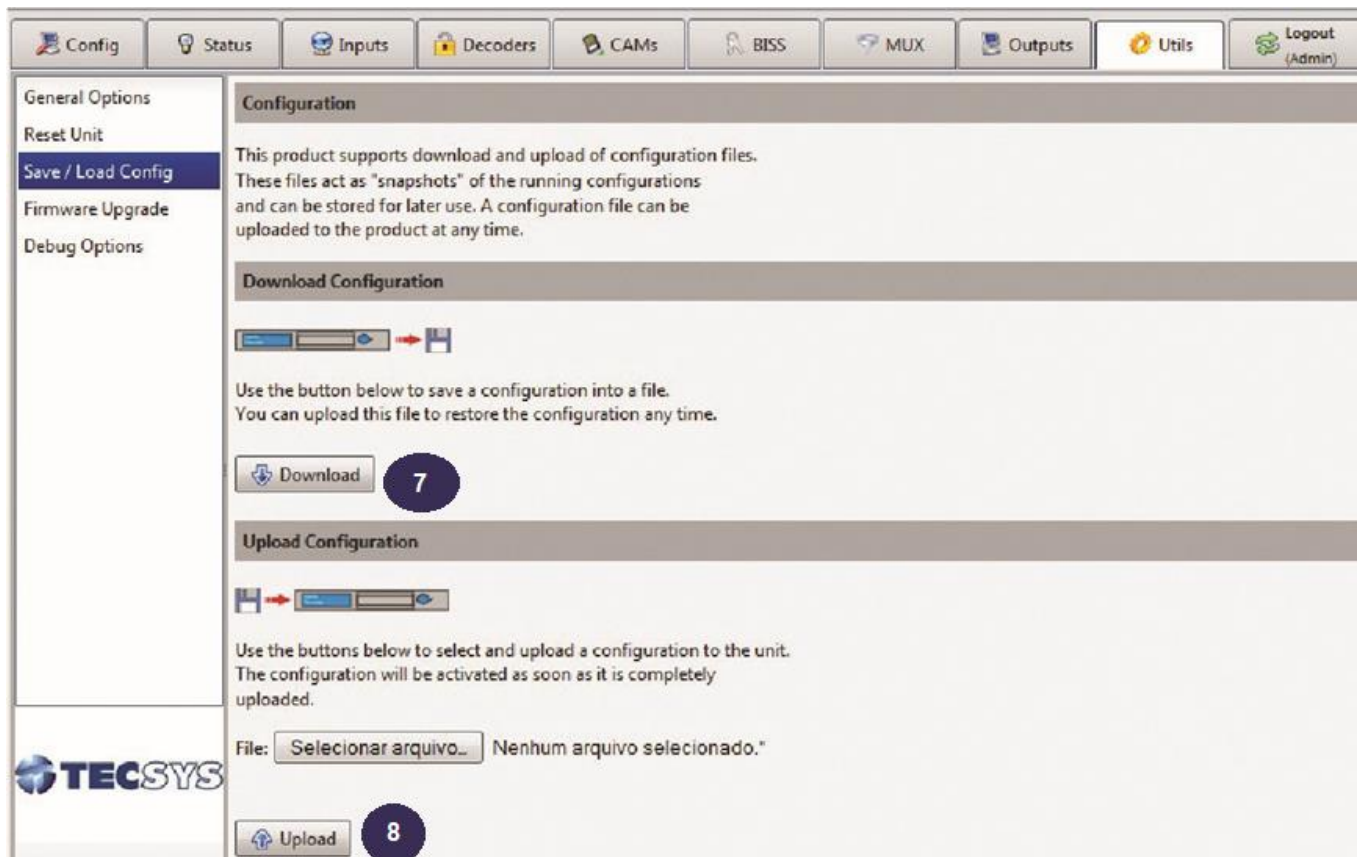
Config | Status | Inputs | Decoders | CAMs | BISS | MUX | Outputs | Utils | Logout (Admin)

General Options
Reset Unit
Save / Load Config
Firmware Upgrade
Debug Options

TECSYS

Configuration

This product supports download and upload of configuration files. These files act as "snapshots" of the running configurations and can be stored for later use. A configuration file can be uploaded to the product at any time.

Download Configuration

Use the button below to save a configuration into a file. You can upload this file to restore the configuration any time.

Download
7

Upload Configuration

Use the buttons below to select and upload a configuration to the unit. The configuration will be activated as soon as it is completely uploaded.

File: Selecionar arquivo... Nenhum arquivo selecionado."

Upload
8